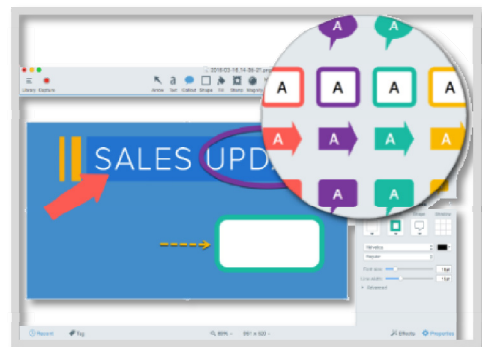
2018-03-18 14.39.21 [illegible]

Library Captures

Arrow Text Callout Shape Fill Blur Magnify

SALES UPD

A A A A
A A A A
A A A A
A A

Helvetica
Regular

Fill
Stroke

Advanced

Record Tag 89% 591 x 520 Effects Properties